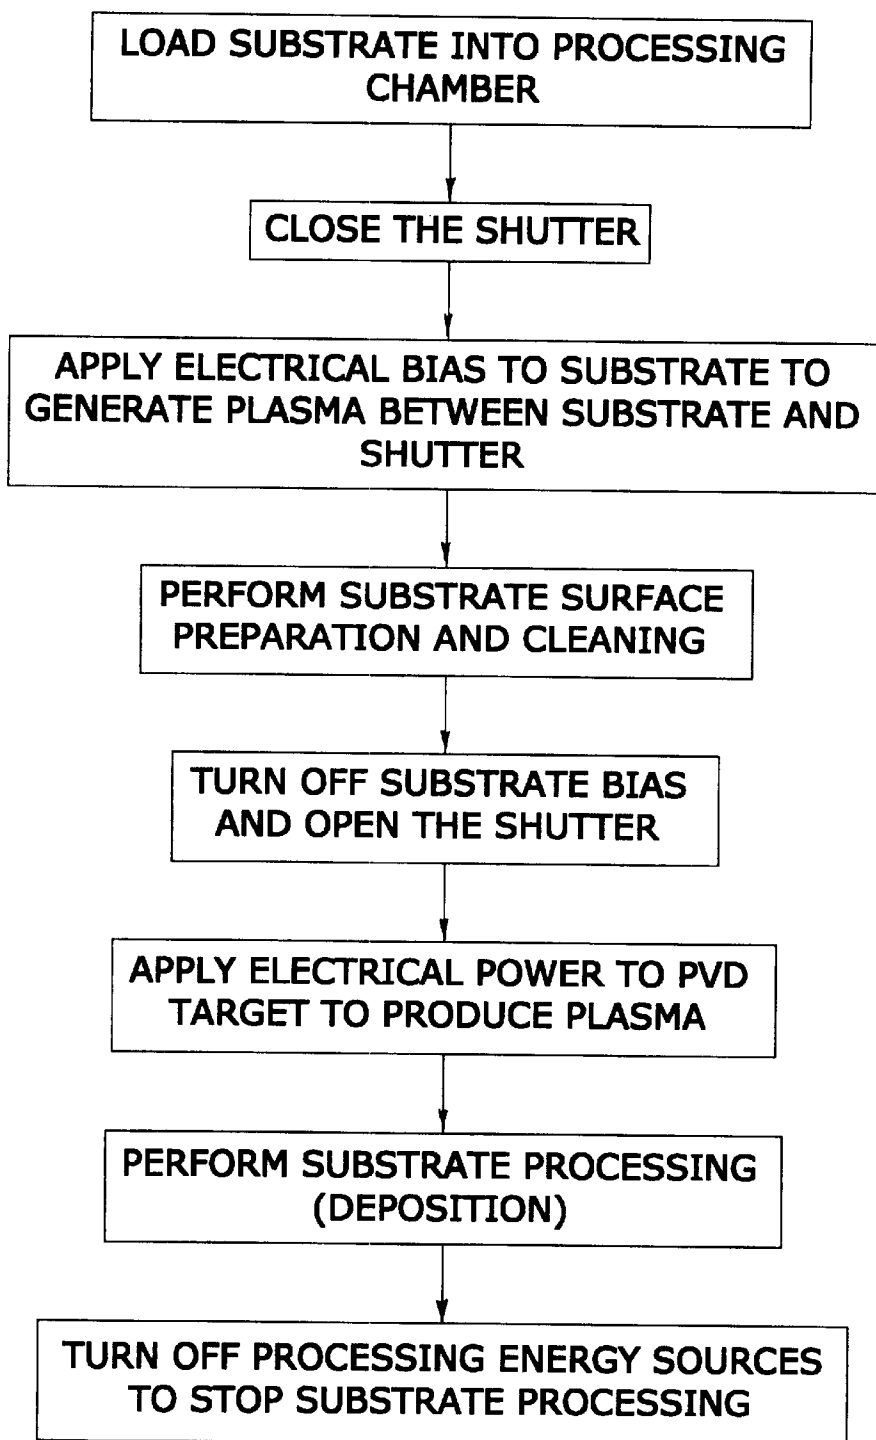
LOAD SUBSTRATE INTO PROCESSING CHAMBER

CLOSE THE SHUTTER

APPLY ELECTRICAL BIAS TO SUBSTRATE TO GENERATE PLASMA BETWEEN SUBSTRATE AND SHUTTER

PERFORM SUBSTRATE SURFACE PREPARATION AND CLEANING

TURN OFF SUBSTRATE BIAS AND OPEN THE SHUTTER

APPLY ELECTRICAL POWER TO PVD TARGET TO PRODUCE PLASMA

PERFORM SUBSTRATE PROCESSING (DEPOSITION)

TURN OFF PROCESSING ENERGY SOURCES TO STOP SUBSTRATE PROCESSING